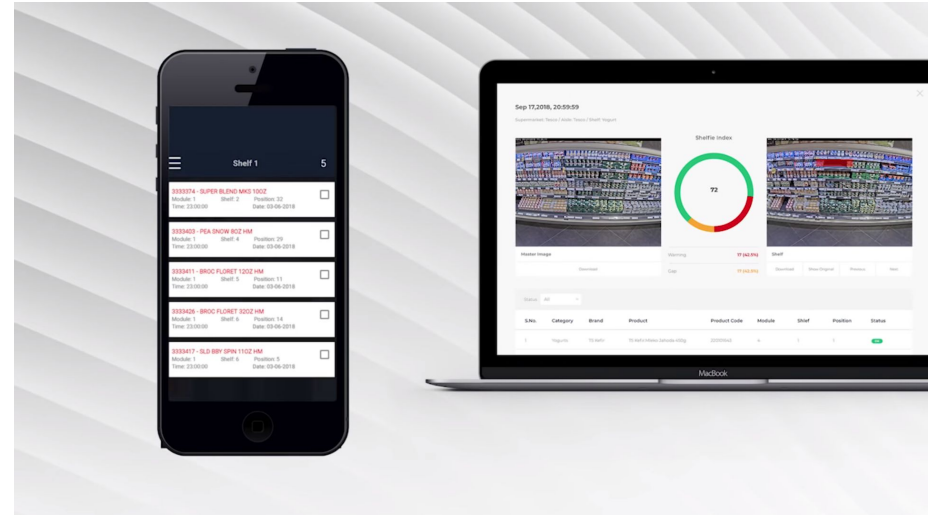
Shelf 1 5

3333374 - SUPER BLEND MKS 10OZ
Module: 1 Shelf: 2 Position: 32
Time: 23:00:00 Date: 03-06-2018

3333403 - PEA SNOW 8OZ HM
Module: 1 Shelf: 4 Position: 29
Time: 23:00:00 Date: 03-06-2018

3333411 - BROC FLORET 12OZ HM
Module: 1 Shelf: 5 Position: 11
Time: 23:00:00 Date: 03-06-2018

3333426 - BROC FLORET 32OZ HM
Module: 1 Shelf: 6 Position: 14
Time: 23:00:00 Date: 03-06-2018

3333417 - SLD BBY SPIN 11OZ HM
Module: 1 Shelf: 6 Position: 5
Time: 23:00:00 Date: 03-06-2018

Sep 17,2016, 20:59:59

Supermarket Tesco / Aisle Tesco / Shelf Yogurt

Shelfie Index

72

Master Image

Download

Warning 17 (40.5%)

Gap 17 (40.5%)

Shelf

Download More Original Previous Next

Status All

| S.No. | Category | Brand | Product | Product Code | Module | Shelf | Position | Status |
|---|---|---|---|---|---|---|---|---|
| 1 | Yogurts | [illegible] | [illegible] | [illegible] | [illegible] | 1 | 1 | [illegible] |

MacBook